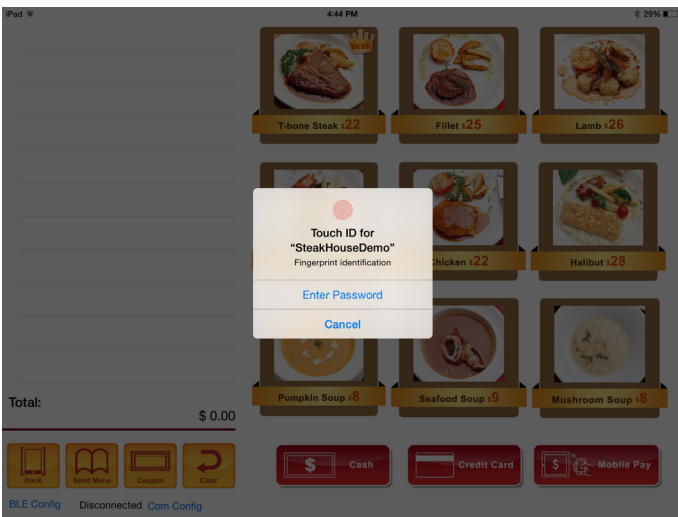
iPad
4:44 PM
29%

BEST
T-bone Steak $22
Fillet $25
Lamb $26

Touch ID for "SteakHouseDemo"
Fingerprint identification
Enter Password
Cancel

Chicken $22
Halibut $28

Pumpkin Soup $8
Seafood Soup $9
Mushroom Soup $8

Total:
$ 0.00

Dock
Send Menu
Coupon
Clear

Cash
Credit Card
Mobile Pay

BLE Config
Disconnected
Com Config